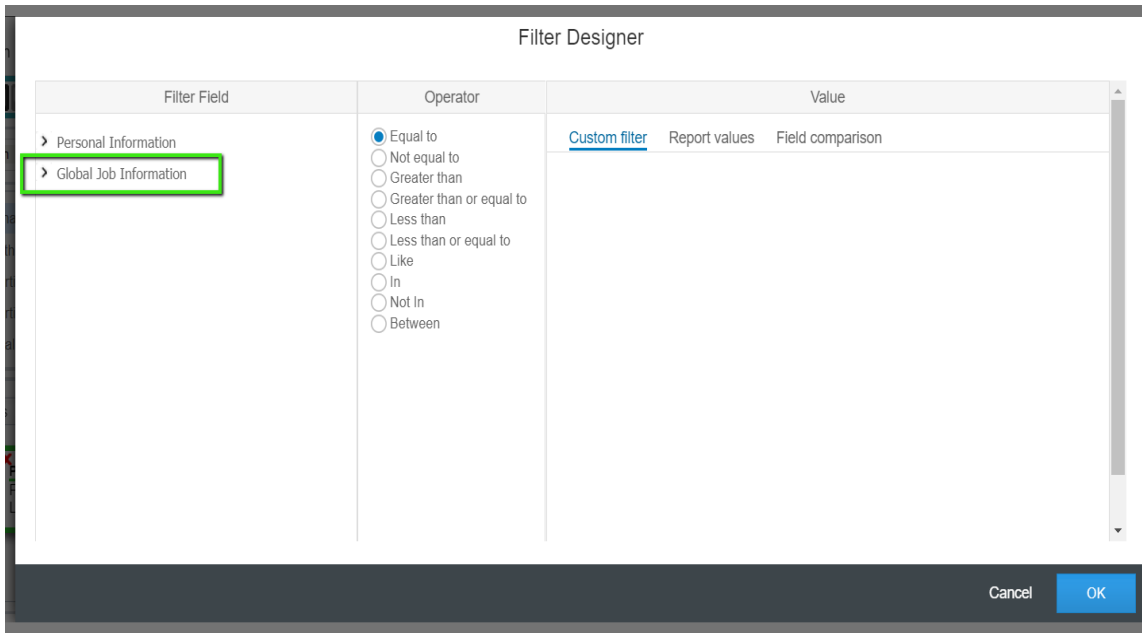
Filter Designer

| Filter Field | Operator | Value |
|---|---|---|
| › Personal Information<br>› Global Job Information | Equal to<br>Not equal to<br>Greater than<br>Greater than or equal to<br>Less than<br>Less than or equal to<br>Like<br>In<br>Not In<br>Between | Custom filter Report values Field comparison |

Cancel OK